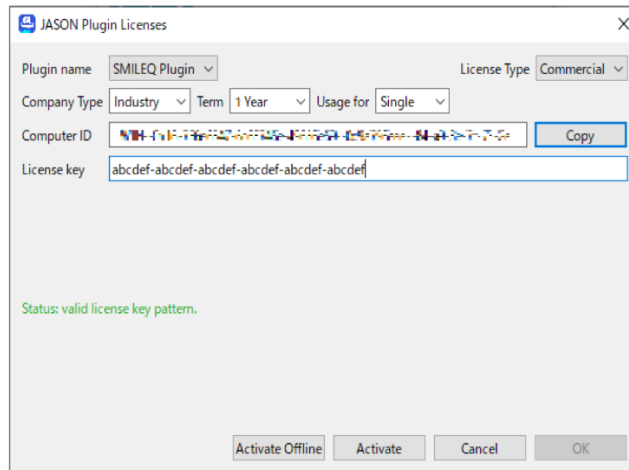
JASON Plugin Licenses

Plugin name SMILEQ Plugin

License Type Commercial

Company Type Industry Term 1 Year Usage for Single

Computer ID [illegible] Copy

License key abcdef-abcdef-abcdef-abcdef-abcdef-abcdef

Status: valid license key pattern.

Activate Offline Activate Cancel OK